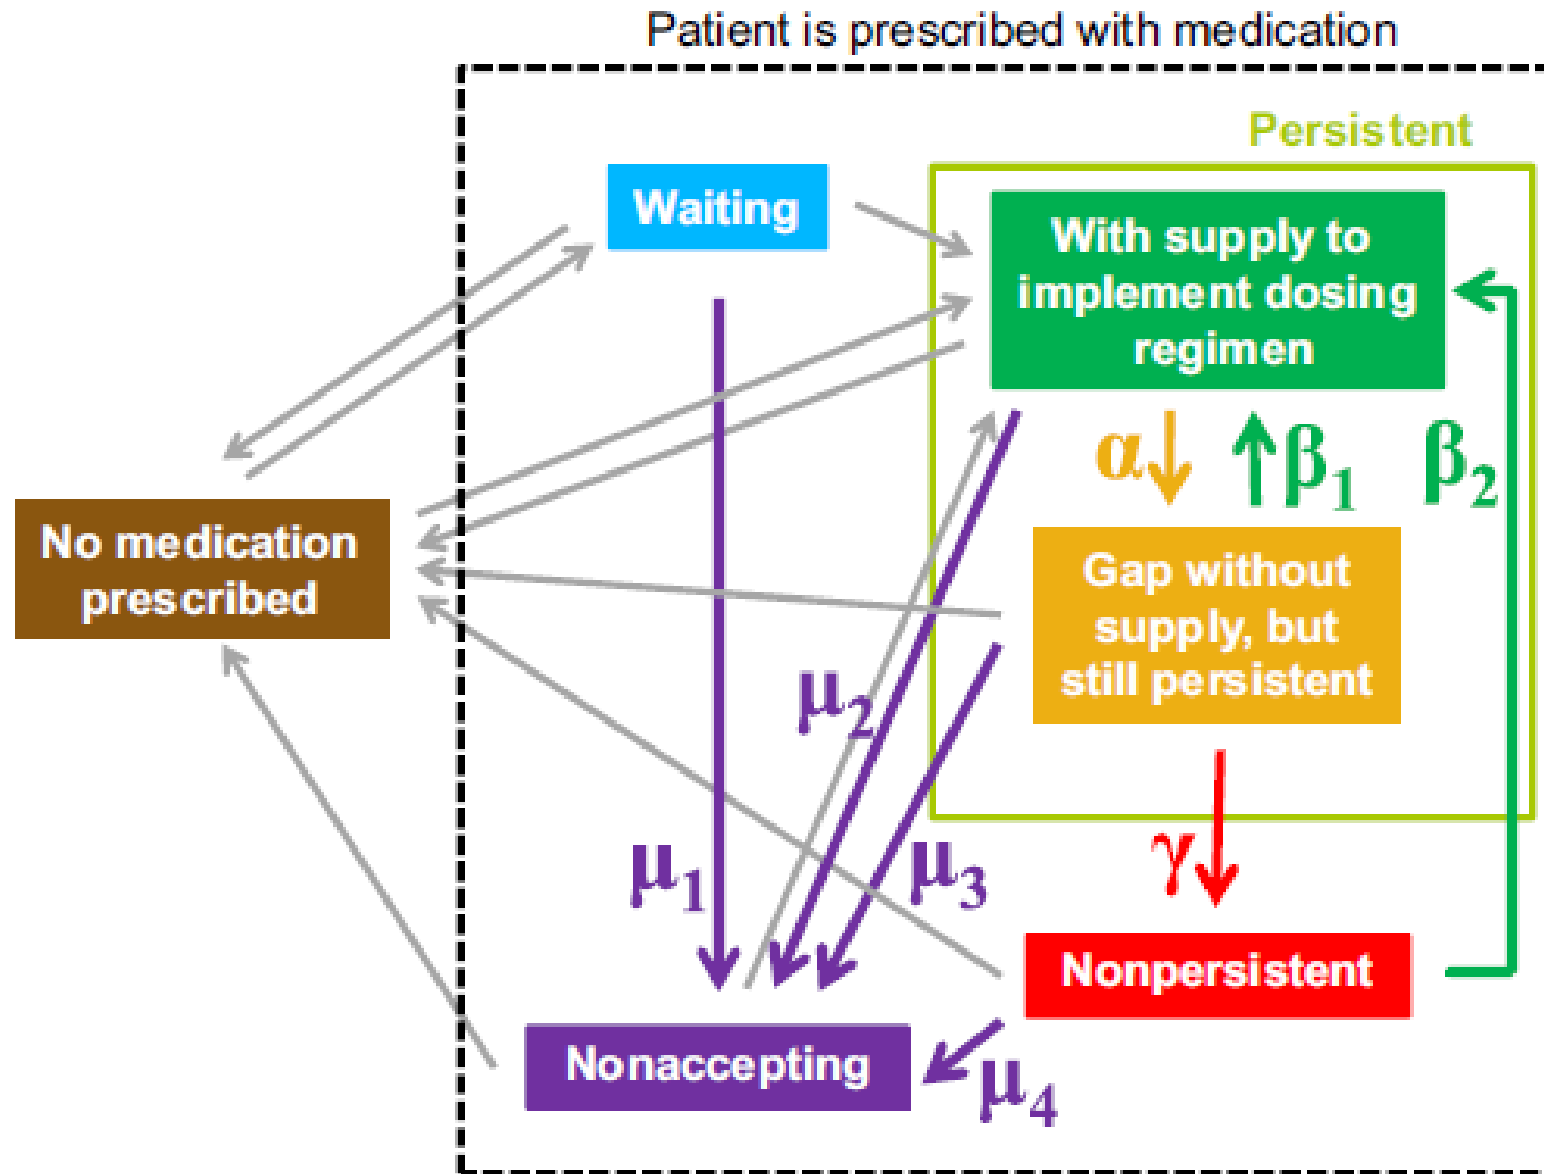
Patient is prescribed with medication

Persistent

Waiting

With supply to implement dosing regimen

$\alpha$

$\beta_1$

$\beta_2$

No medication prescribed

Gap without supply, but still persistent

$\mu_2$

$\mu_1$

$\mu_3$

$\gamma$

Nonpersistent

Nonaccepting

$\mu_4$